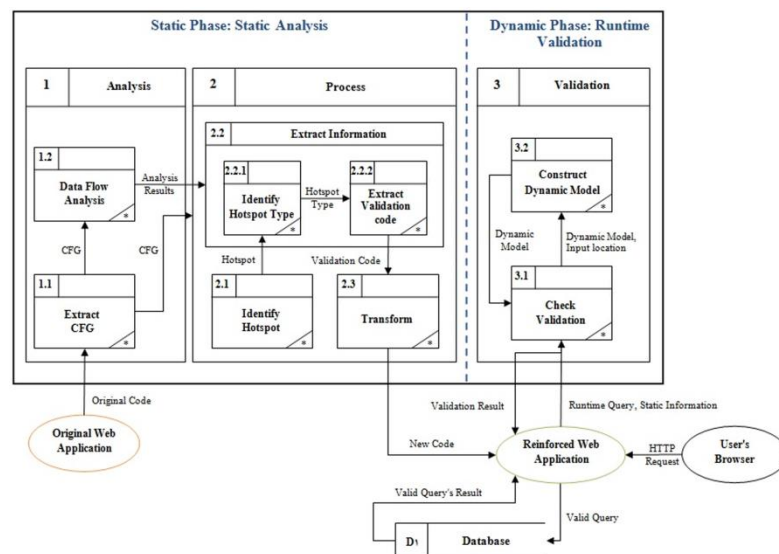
Static Phase: Static Analysis

Dynamic Phase: Runtime Validation

1 Analysis

1.2 Data Flow Analysis *

Analysis Results

CFG

CFG

1.1 Extract CFG *

2 Process

2.2 Extract Information

2.2.1 Identify Hotspot Type *

Hotspot Type

2.2.2 Extract Validation code *

Hotspot

Validation Code

2.1 Identify Hotspot *

2.3 Transform *

3 Validation

3.2 Construct Dynamic Model *

Dynamic Model

Dynamic Model, Input location

3.1 Check Validation *

Original Code

Original Web Application

Validation Result

Runtime Query, Static Information

New Code

Reinforced Web Application

HTTP Request

User's Browser

Valid Query's Result

Valid Query

D1 Database